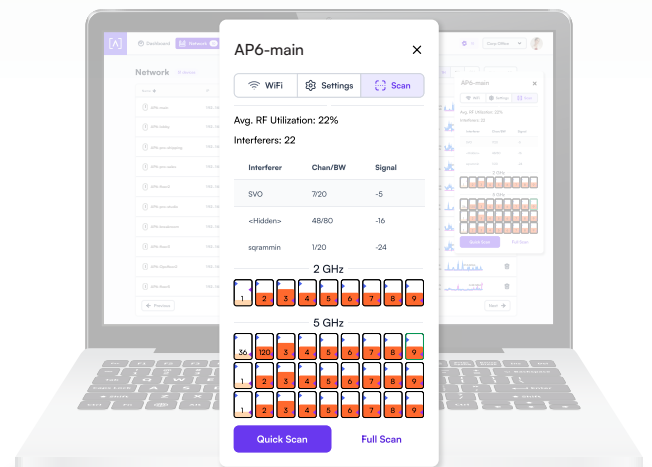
AP6-main

×

WiFi

Settings

Scan

Avg. RF Utilization: 22%

Interferers: 22

| Interferer | Chan/BW | Signal |
|---|---|---|
| SVO | 7/20 | -5 |
| <Hidden> | 48/80 | -16 |
| sqrammin | 1/20 | -24 |

2 GHz

1 2 3 4 5 6 7 8 9

5 GHz

36 120 3 4 5 6 7 8 9

1 2 3 4 5 6 7 8 9

1 2 3 4 5 6 7 8 9

Quick Scan

Full Scan

Dashboard

Network

Network

Previous

Next

AP6-main

Quick Scan

Full Scan